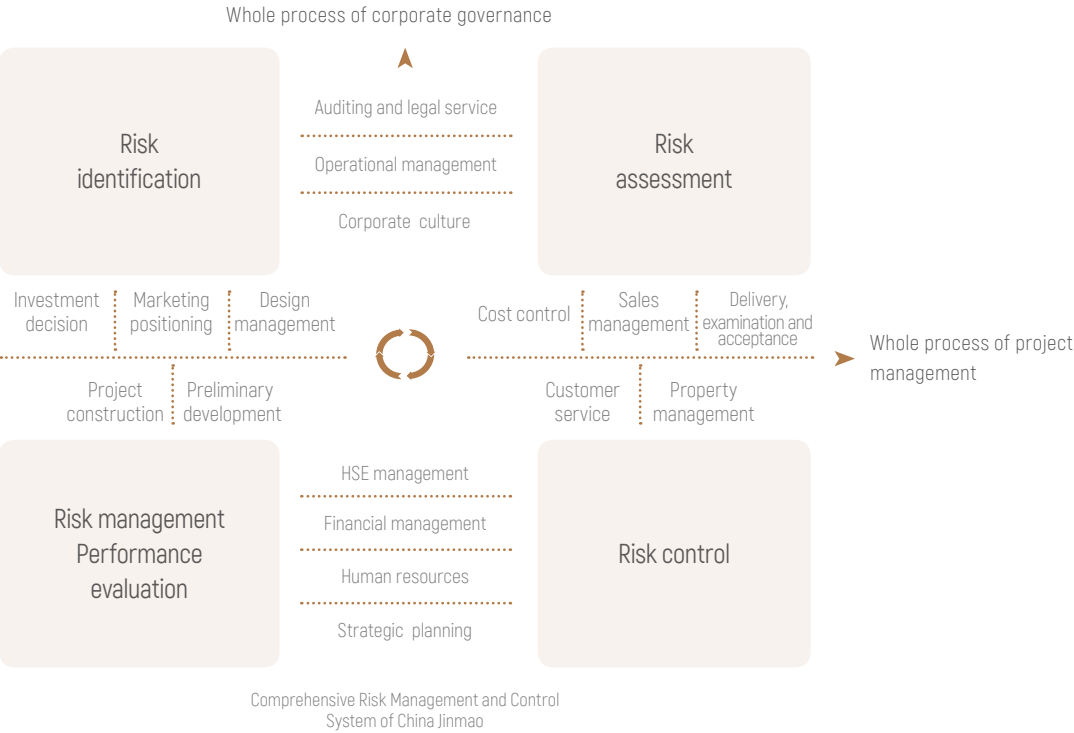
Whole process of corporate governance

Risk identification

Auditing and legal service

Operational management

Corporate culture

Risk assessment

Investment decision

Marketing positioning

Design management

Cost control

Sales management

Delivery, examination and acceptance

Whole process of project management

Project construction

Preliminary development

Customer service

Property management

Risk management Performance evaluation

HSE management

Financial management

Human resources

Strategic planning

Risk control

Comprehensive Risk Management and Control System of China Jinmao